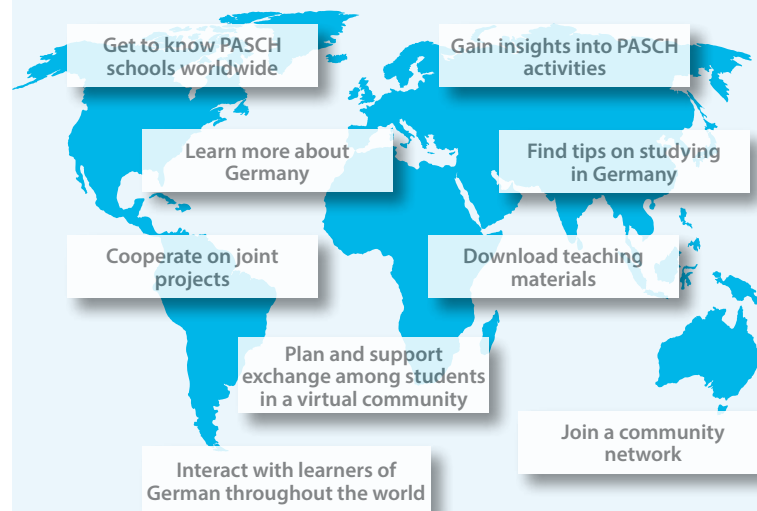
Get to know PASCH schools worldwide

Gain insights into PASCH activities

Learn more about Germany

Find tips on studying in Germany

Cooperate on joint projects

Download teaching materials

Plan and support exchange among students in a virtual community

Join a community network

Interact with learners of German throughout the world